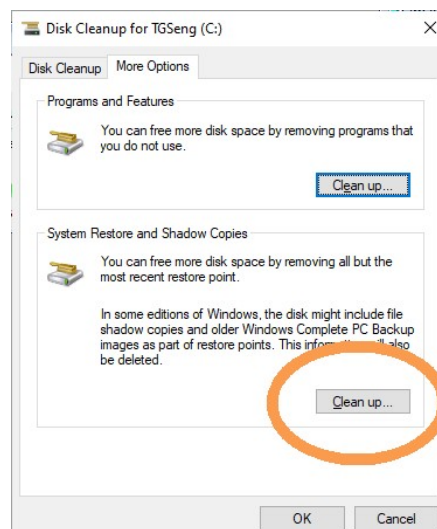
Disk Cleanup for TGSeng (C:)

X

Disk Cleanup

More Options

Programs and Features

You can free more disk space by removing programs that you do not use.

Clean up...

System Restore and Shadow Copies

You can free more disk space by removing all but the most recent restore point.

In some editions of Windows, the disk might include file shadow copies and older Windows Complete PC Backup images as part of restore points. This infor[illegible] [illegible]ill also be deleted.

Clean up...

OK

Cancel